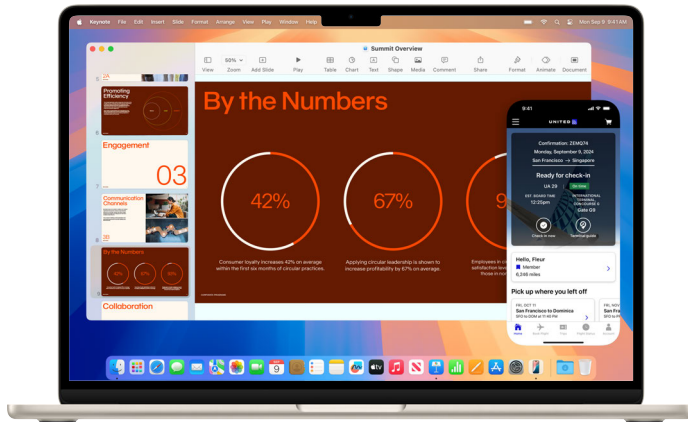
Keynote File Edit Insert Slide Format Arrange View Play Window Help

Mon Sep 9 9:41 AM

Summit Overview

View Zoom Add Slide Play Table Chart Text Shape Media Comment Share Format Animate Document

50%

5

Promoting Efficiency

6

Engagement

03

7

Communication Channels

8

By the Numbers

9

Collaboration

By the Numbers

42%

67%

9

Consumer loyalty increases 42% on average within the first six months of circular practices.

Applying circular leadership is shown to increase profitability by 67% on average.

Employees in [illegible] satisfaction lev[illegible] those in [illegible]

9:41

UNITED

Confirmation: 2EMQ74

Monday, September 9, 2024

San Francisco → Singapore

Ready for check-in

UA 29

On time

EST. BOARD TIME 12:20pm

INTERNATIONAL TERMINAL CONCOURSE G Gate G9

Check in now

Terminal guide

Hello, Fleur

Member

6,246 miles

Pick up where you left off

FRI, OCT 11

San Francisco to Dominica

SFO to DOM 11:00 PM

FRI, NOV

San Fra

SFO to

Home Book Flight Trips Travel Items Account

9